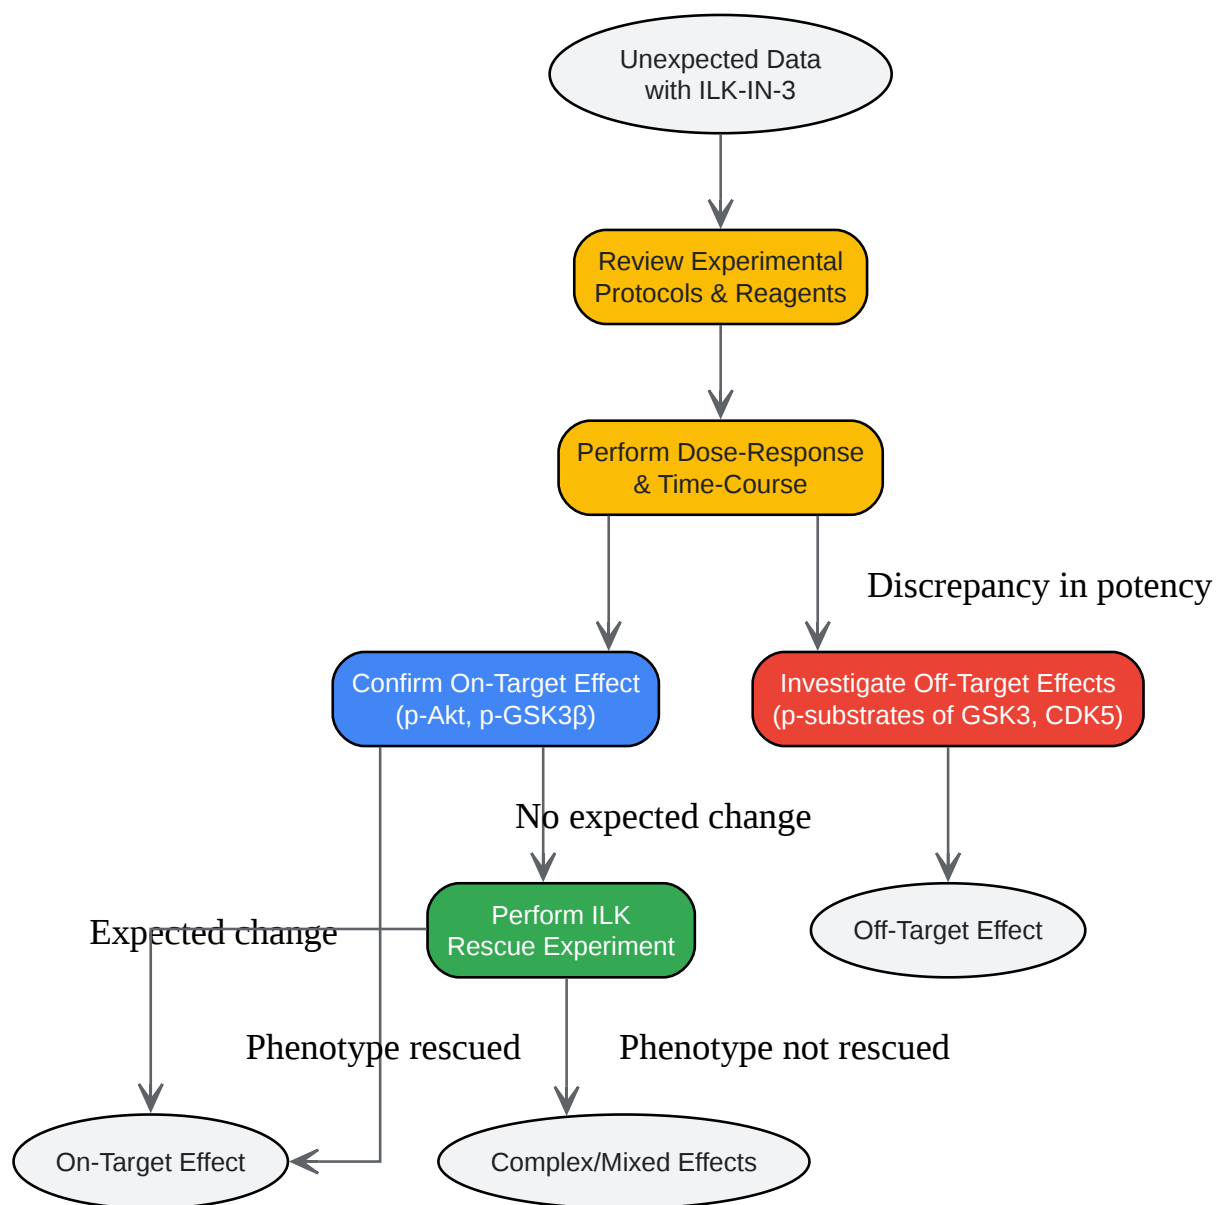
Unexpected Data with ILK-IN-3

Review Experimental Protocols & Reagents

Perform Dose-Response & Time-Course

Discrepancy in potency

Confirm On-Target Effect (p-Akt, p-GSK3β)

Investigate Off-Target Effects (p-substrates of GSK3, CDK5)

No expected change

Perform ILK Rescue Experiment

Expected change

Off-Target Effect

Phenotype rescued

Phenotype not rescued

On-Target Effect

Complex/Mixed Effects